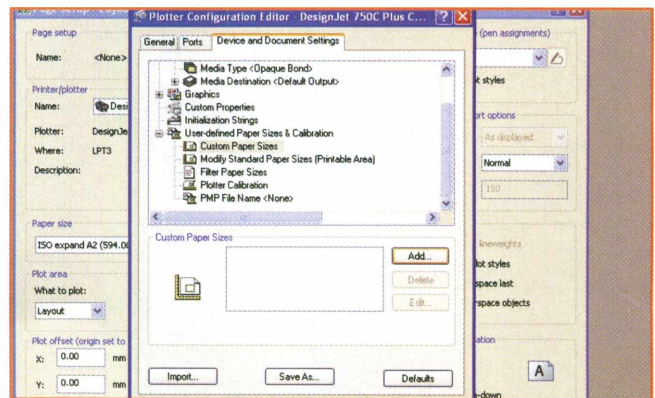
Plotter Configuration Editor - DesignJet 750C Plus C...

General | Ports | Device and Document Settings

Media Type <Opaque Bond>
Media Destination <Default Output>
Graphics
Custom Properties
Initialization Strings
User-defined Paper Sizes & Calibration
Custom Paper Sizes
Modify Standard Paper Sizes (Printable Area)
Filter Paper Sizes
Plotter Calibration
PMP File Name <None>

Custom Paper Sizes

Add...
Delete
Edit...

Import...
Save As...
Defaults

Page setup
Name: <None>
Printer/plotter
Name: Desi
Plotter: DesignJe
Where: LPT3
Description:
Paper size
ISO expand A2 (594.0
Plot area
What to plot:
Layout
Plot offset (origin set to
X: 0.00 mm
Y: 0.00 mm

(pen assignments)
t styles
ort options
As displayed
Normal
150
lineweights
lot styles
space last
rspace objects
ation
A
-down